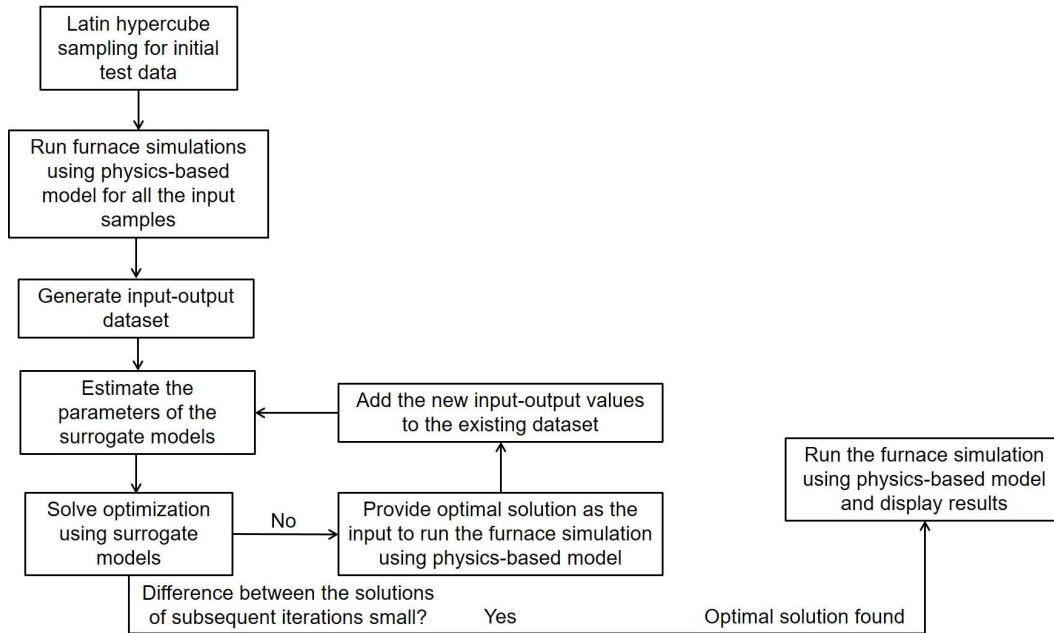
Latin hypercube sampling for initial test data

Run furnace simulations using physics-based model for all the input samples

Generate input-output dataset

Estimate the parameters of the surrogate models

Add the new input-output values to the existing dataset

Run the furnace simulation using physics-based model and display results

Solve optimization using surrogate models

No

Provide optimal solution as the input to run the furnace simulation using physics-based model

Difference between the solutions of subsequent iterations small?

Yes

Optimal solution found